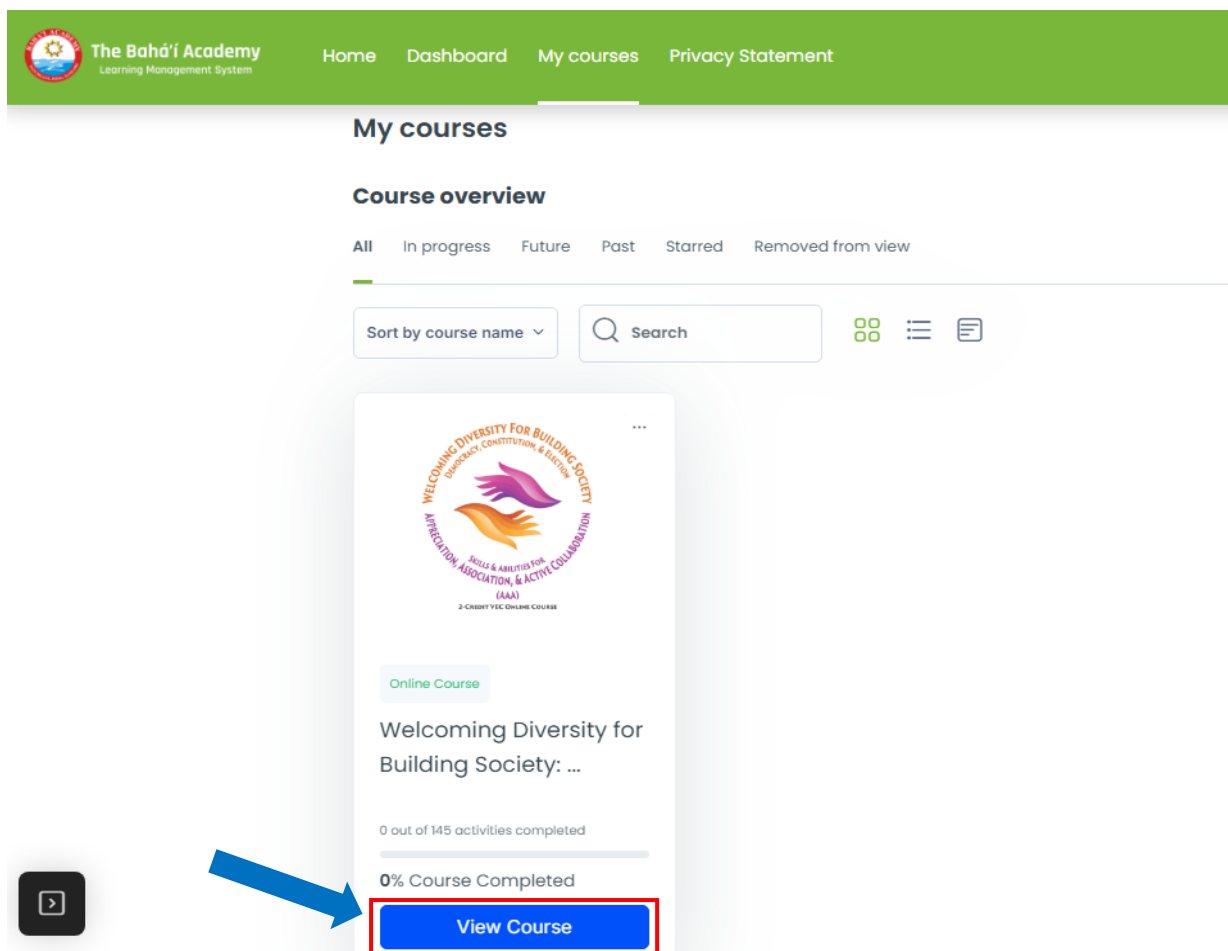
The Bahá'í Academy
Learning Management System

Home Dashboard My courses Privacy Statement

My courses

Course overview

All In progress Future Past Starred Removed from view

Sort by course name

Search

WELCOMING DIVERSITY FOR BUILDING SOCIETY
DEMOCRACY, CONSTITUTION, & ELECTION
SKILLS & ABILITIES FOR
APPRECIATION, ASSOCIATION, & ACTIVE COLLABORATION
(AAA)
2-CREDIT VEC ONLINE COURSE

Online Course

Welcoming Diversity for Building Society: ...

0 out of 145 activities completed

0% Course Completed

View Course